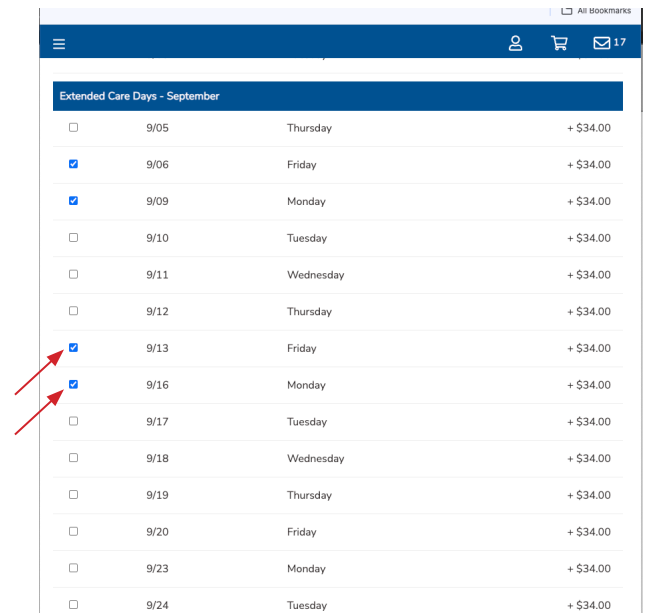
All Bookmarks

17

Extended Care Days - September

| | | | |
|---|---|---|---|
| | 9/05 | Thursday | + $34.00 |
| | 9/06 | Friday | + $34.00 |
| | 9/09 | Monday | + $34.00 |
| | 9/10 | Tuesday | + $34.00 |
| | 9/11 | Wednesday | + $34.00 |
| | 9/12 | Thursday | + $34.00 |
| | 9/13 | Friday | + $34.00 |
| | 9/16 | Monday | + $34.00 |
| | 9/17 | Tuesday | + $34.00 |
| | 9/18 | Wednesday | + $34.00 |
| | 9/19 | Thursday | + $34.00 |
| | 9/20 | Friday | + $34.00 |
| | 9/23 | Monday | + $34.00 |
| | 9/24 | Tuesday | + $34.00 |